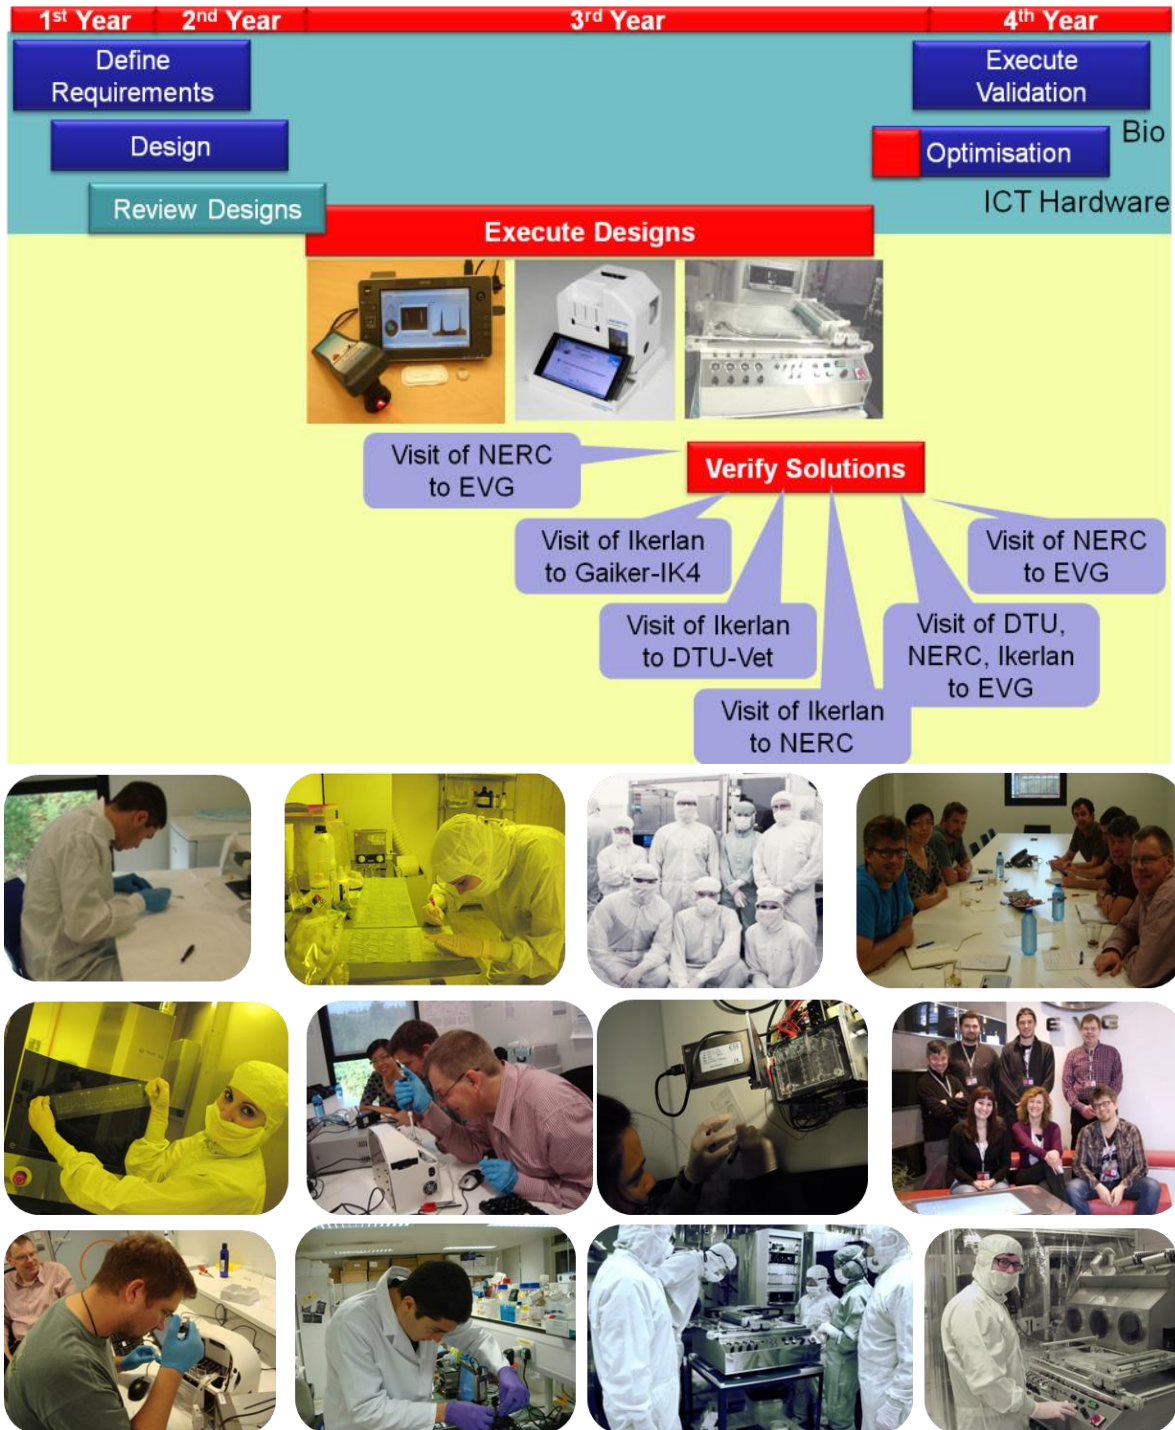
1$^{st}$ Year 2$^{nd}$ Year 3$^{rd}$ Year 4$^{th}$ Year

Define Requirements

Execute Validation

Design

Bio

Optimisation

Review Designs

ICT Hardware

Execute Designs

Visit of NERC to EVG

Verify Solutions

Visit of Ikerlan to Gaiker-IK4

Visit of NERC to EVG

Visit of Ikerlan to DTU-Vet

Visit of DTU, NERC, Ikerlan to EVG

Visit of Ikerlan to NERC